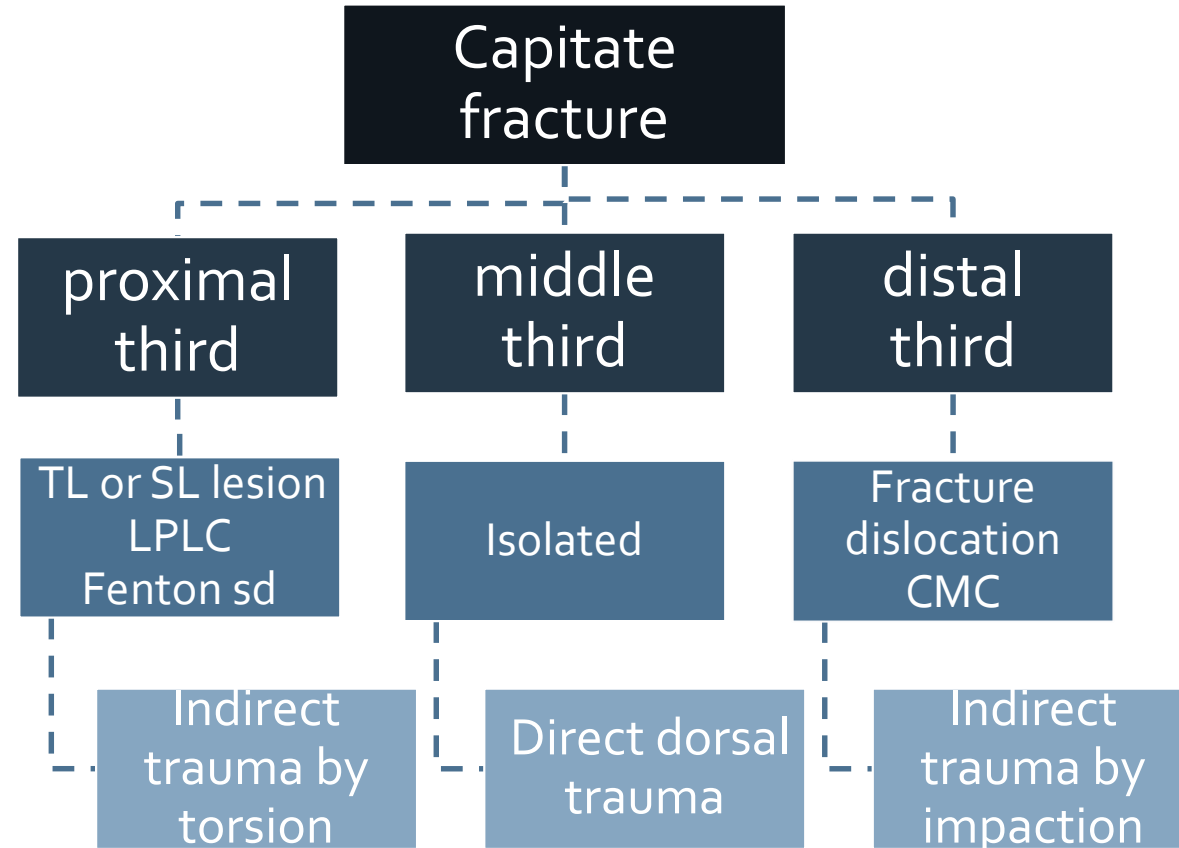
Capitate fracture

proximal third

middle third

distal third

TL or SL lesion
LPLC
Fenton sd

Isolated

Fracture dislocation CMC

Indirect trauma by torsion

Direct dorsal trauma

Indirect trauma by impaction